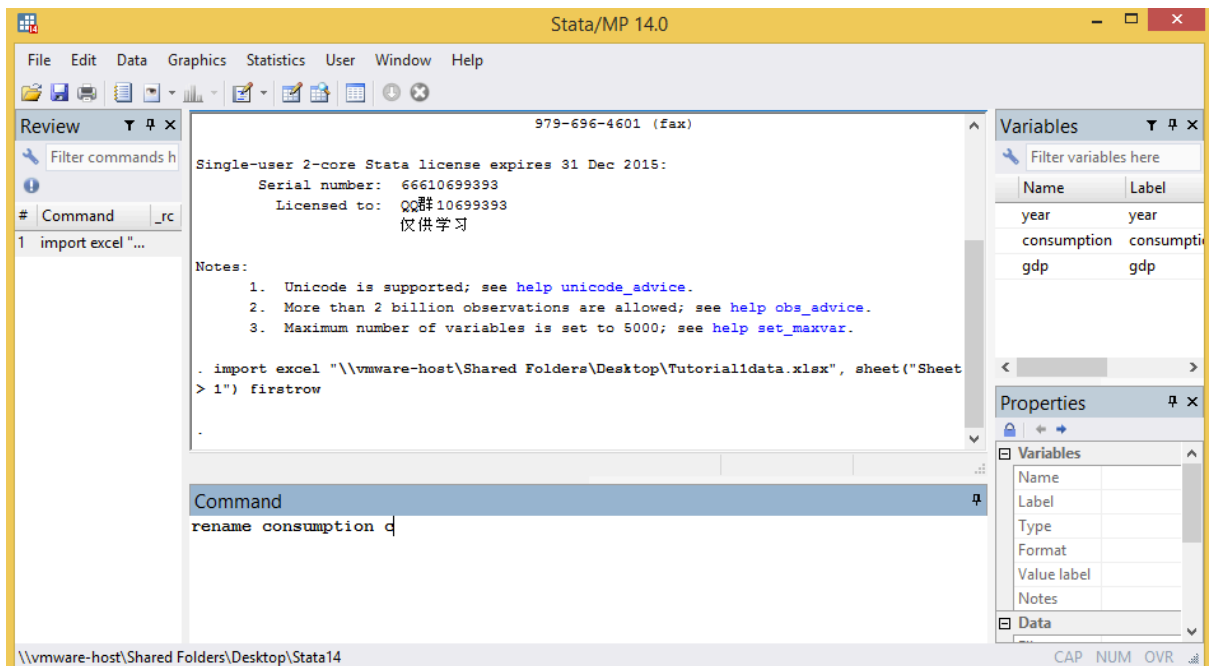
Stata/MP 14.0

File Edit Data Graphics Statistics User Window Help

Review
Filter commands h
# Command _rc
1 import excel "...

979-696-4601 (fax)

Single-user 2-core Stata license expires 31 Dec 2015:
Serial number: 66610699393
Licensed to: QQ群10699393
仅供学习

Notes:
1. Unicode is supported; see help unicode_advice.
2. More than 2 billion observations are allowed; see help obs_advice.
3. Maximum number of variables is set to 5000; see help set_maxvar.

. import excel "\\vmware-host\Shared Folders\Desktop\Tutorial1data.xlsx", sheet("Sheet
> 1") firstrow

.

Command
rename consumption c

Variables
Filter variables here

| Name | Label |
|---|---|
| year | year |
| consumption | consumpti |
| gdp | gdp |

Properties
Variables
Name
Label
Type
Format
Value label
Notes
Data

\\vmware-host\Shared Folders\Desktop\Stata14
CAP NUM OVR